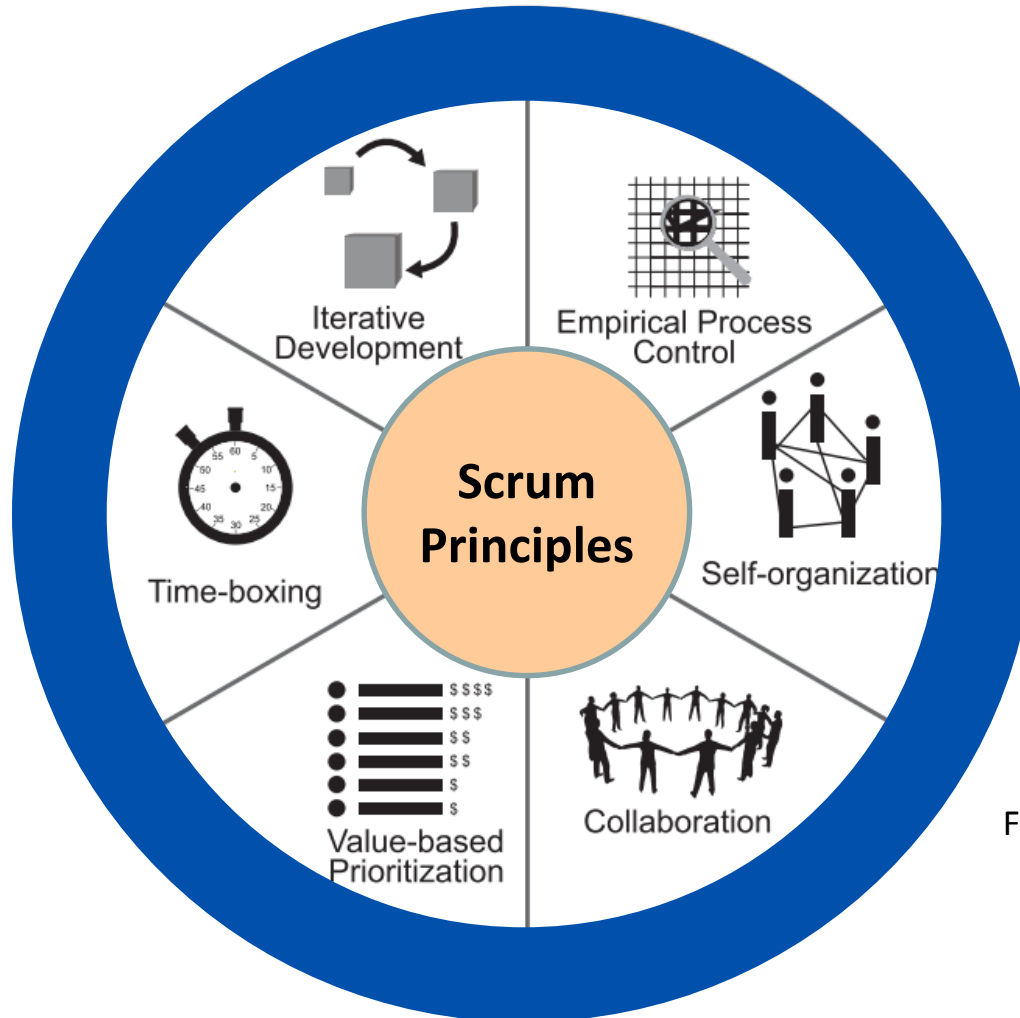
Scrum Principles

Iterative Development

Empirical Process Control

Self-organization

Collaboration

Value-based Prioritization

Time-boxing

60 5 10 15 20 25 30 35 40 45 50 55

$$$$
$$$
$$
$$
$
$

F